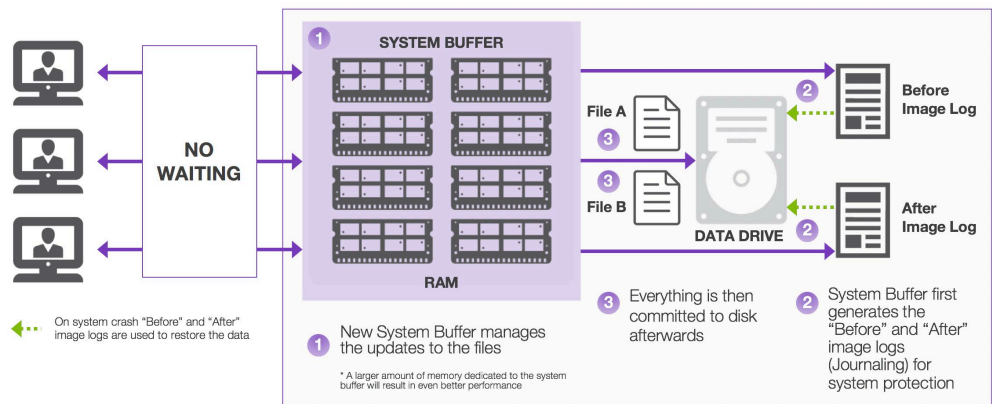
NO WAITING

1 SYSTEM BUFFER

RAM

File A
3

3
File B

DATA DRIVE

2
Before Image Log

2
After Image Log

On system crash "Before" and "After" image logs are used to restore the data

1 New System Buffer manages the updates to the files

* A larger amount of memory dedicated to the system buffer will result in even better performance

3 Everything is then committed to disk afterwards

2 System Buffer first generates the "Before" and "After" image logs (Journaling) for system protection